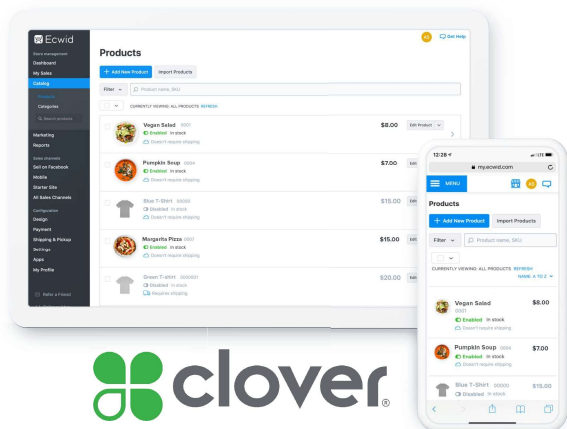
Ecwid

Store management
Dashboard
My Sales
Catalog
Products
Categories
Search products
Marketing
Reports
Sales channels
Sell on Facebook
Mobile
Starter Site
All Sales Channels
Configuration
Design
Payment
Shipping & Pickup
Settings
Apps
My Profile
Refer a Friend

AS Get Help

Products

+ Add New Product Import Products

Filter Product name, SKU

CURRENTLY VIEWING: ALL PRODUCTS REFRESH

Vegan Salad 0007
Enabled In stock
Doesn't require shipping
$8.00 Edit Product

Pumpkin Soup 0004
Enabled In stock
Doesn't require shipping
$7.00 Edit

Blue T-Shirt 00000
Disabled In stock
Requires shipping
$15.00 Edit

Margarita Pizza 0007
Enabled In stock
Doesn't require shipping
$15.00 Edit

Green T-shirt 000001
Disabled In stock
Requires shipping
$20.00 Edit

12:28
my.ecwid.com
MENU

Products

+ Add New Product Import Products

Filter Product name, SKU

CURRENTLY VIEWING: ALL PRODUCTS REFRESH
NAME: A TO Z

Vegan Salad 0001
Enabled In stock
Doesn't require shipping
$8.00

Pumpkin Soup 0004
Enabled In stock
Doesn't require shipping
$7.00

Blue T-Shirt 00000
Disabled In stock
$15.00

clover®